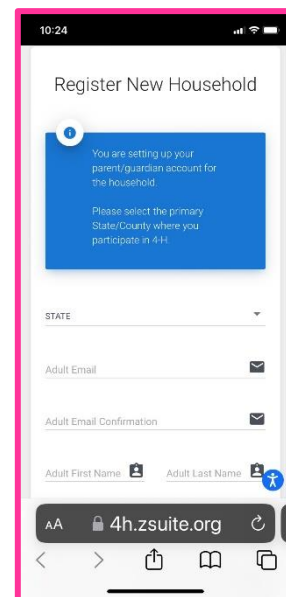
10:24

Register New Household

You are setting up your parent/guardian account for the household.

Please select the primary State/County where you participate in 4-H.

STATE

Adult Email

Adult Email Confirmation

Adult First Name

Adult Last Name

AA 4h.zsuite.org